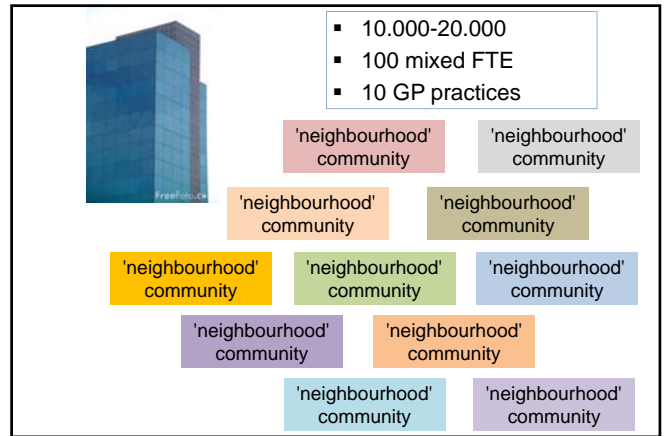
FreeFoto.com

- 10.000-20.000
- 100 mixed FTE
- 10 GP practices

'neighbourhood' community

'neighbourhood' community

'neighbourhood' community

'neighbourhood' community

'neighbourhood' community

'neighbourhood' community

'neighbourhood' community

'neighbourhood' community

'neighbourhood' community

'neighbourhood' community

'neighbourhood' community